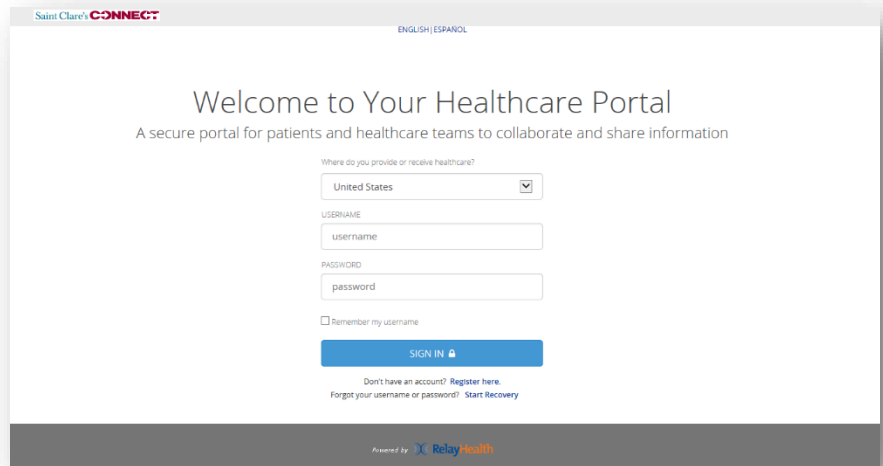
Saint Clare's CONNECT

ENGLISH | ESPAÑOL

Welcome to Your Healthcare Portal

A secure portal for patients and healthcare teams to collaborate and share information

Where do you provide or receive healthcare?

United States

USERNAME

username

PASSWORD

password

Remember my username

SIGN IN

Don't have an account? Register here.

Forgot your username or password? Start Recovery

Powered by RelayHealth